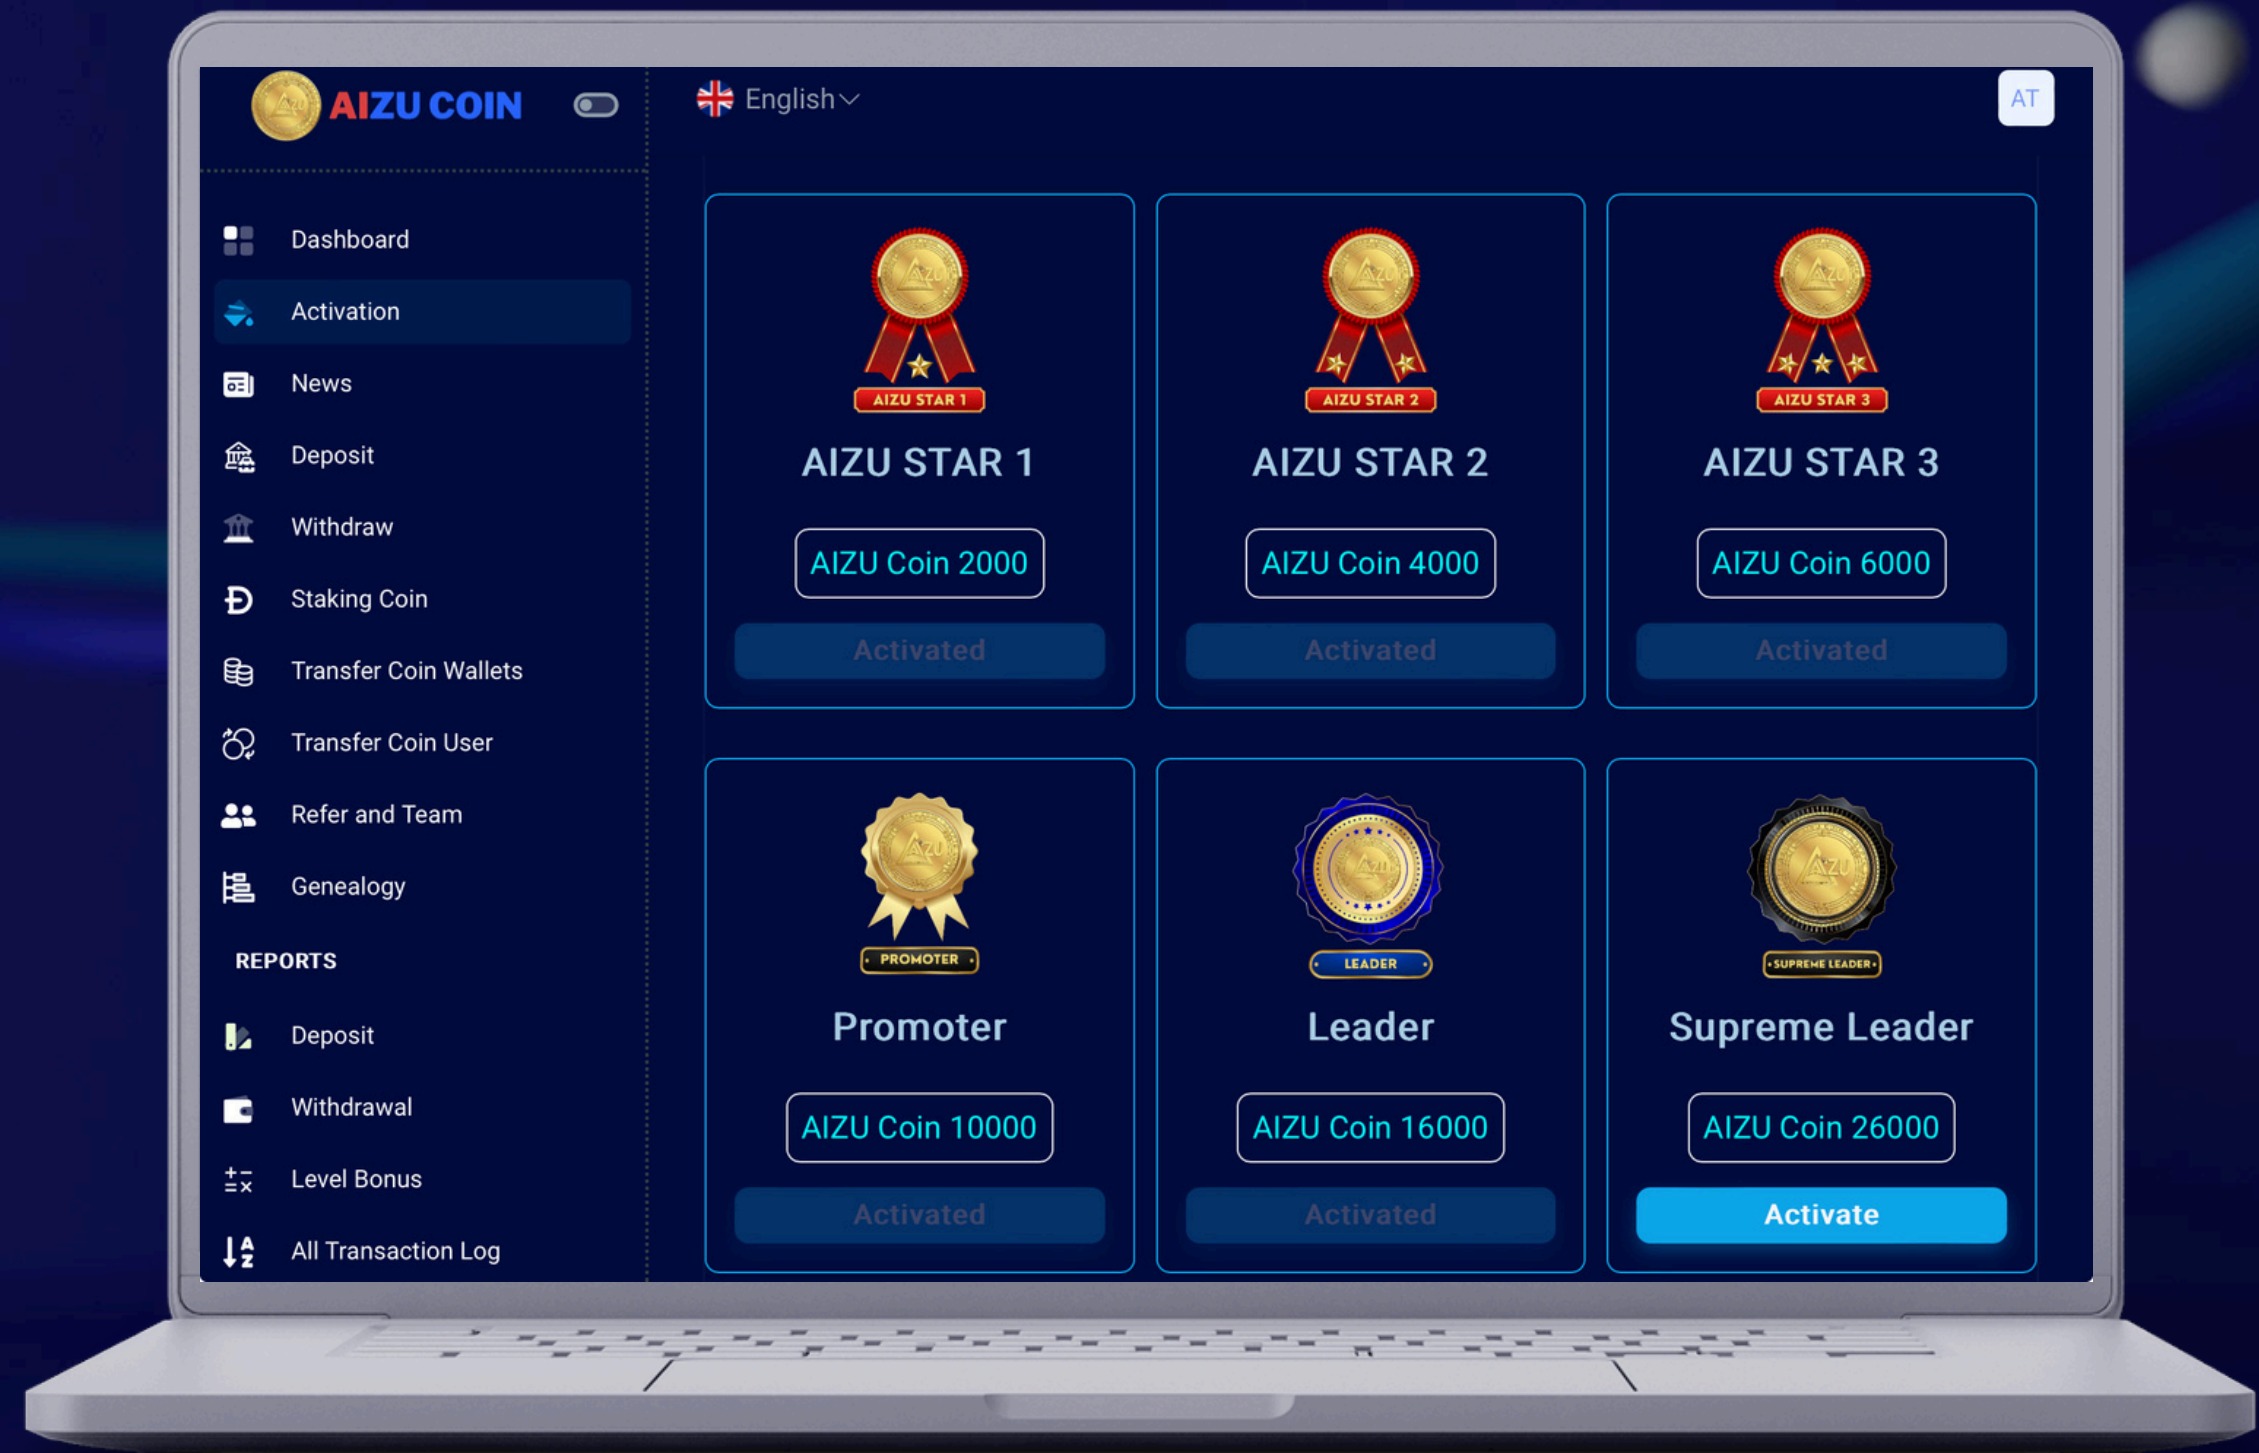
AIZU COIN

English

AT

Dashboard

Activation

News

Deposit

Withdraw

Staking Coin

Transfer Coin Wallets

Transfer Coin User

Refer and Team

Genealogy

REPORTS

Deposit

Withdrawal

Level Bonus

All Transaction Log

AIZU STAR 1

AIZU STAR 1

AIZU Coin 2000

Activated

AIZU STAR 2

AIZU STAR 2

AIZU Coin 4000

Activated

AIZU STAR 3

AIZU STAR 3

AIZU Coin 6000

Activated

PROMOTER

Promoter

AIZU Coin 10000

Activated

LEADER

Leader

AIZU Coin 16000

Activated

SUPREME LEADER

Supreme Leader

AIZU Coin 26000

Activate